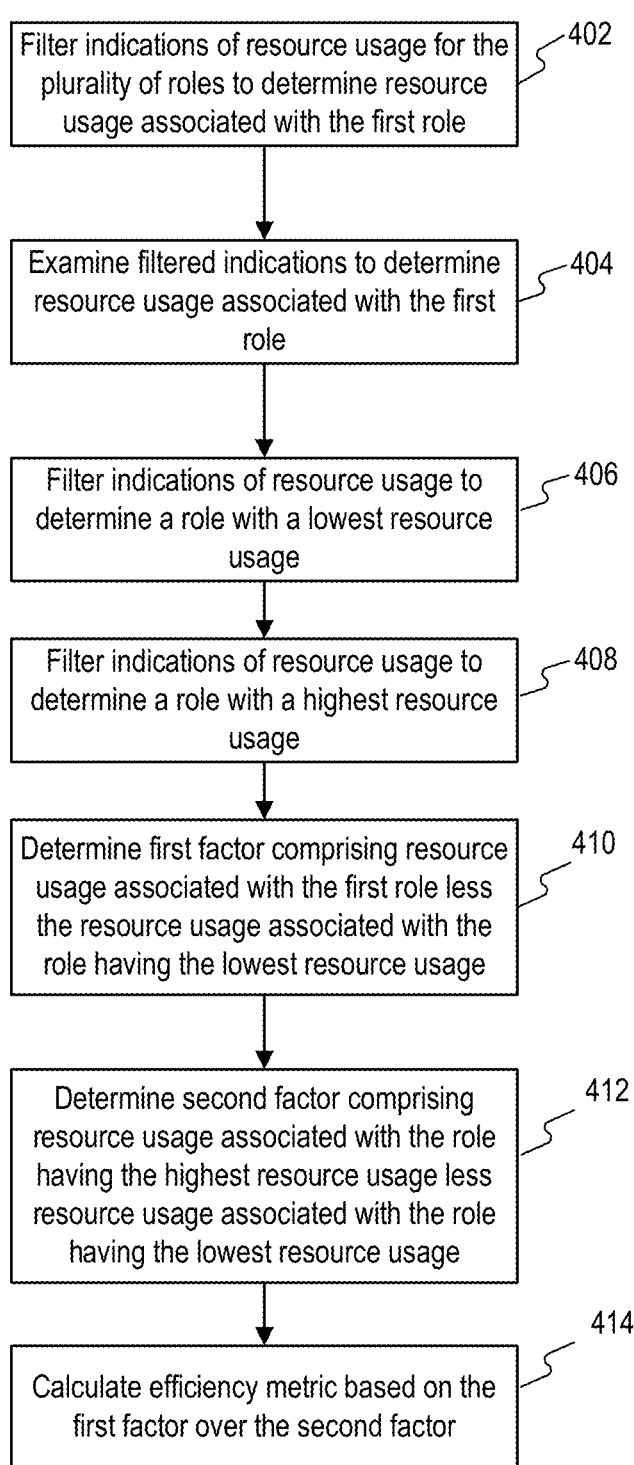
Filter indications of resource usage for the plurality of roles to determine resource usage associated with the first role

402

Examine filtered indications to determine resource usage associated with the first role

404

Filter indications of resource usage to determine a role with a lowest resource usage

406

Filter indications of resource usage to determine a role with a highest resource usage

408

Determine first factor comprising resource usage associated with the first role less the resource usage associated with the role having the lowest resource usage

410

Determine second factor comprising resource usage associated with the role having the highest resource usage less resource usage associated with the role having the lowest resource usage

412

Calculate efficiency metric based on the first factor over the second factor

414